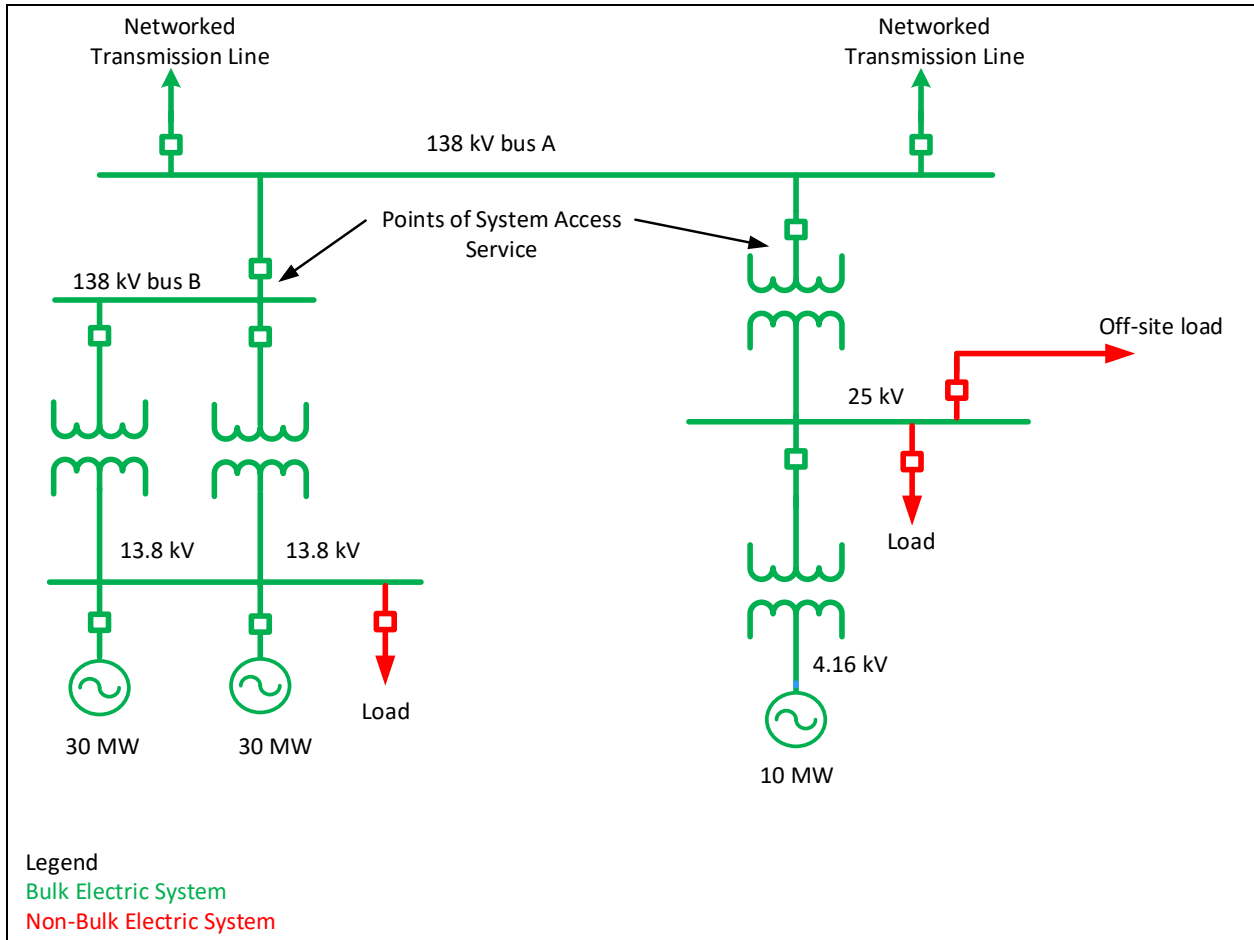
Networked Transmission Line

Networked Transmission Line

138 kV bus A

Points of System Access Service

138 kV bus B

Off-site load

25 kV

Load

13.8 kV

13.8 kV

4.16 kV

Load

30 MW

30 MW

10 MW

Legend
Bulk Electric System
Non-Bulk Electric System